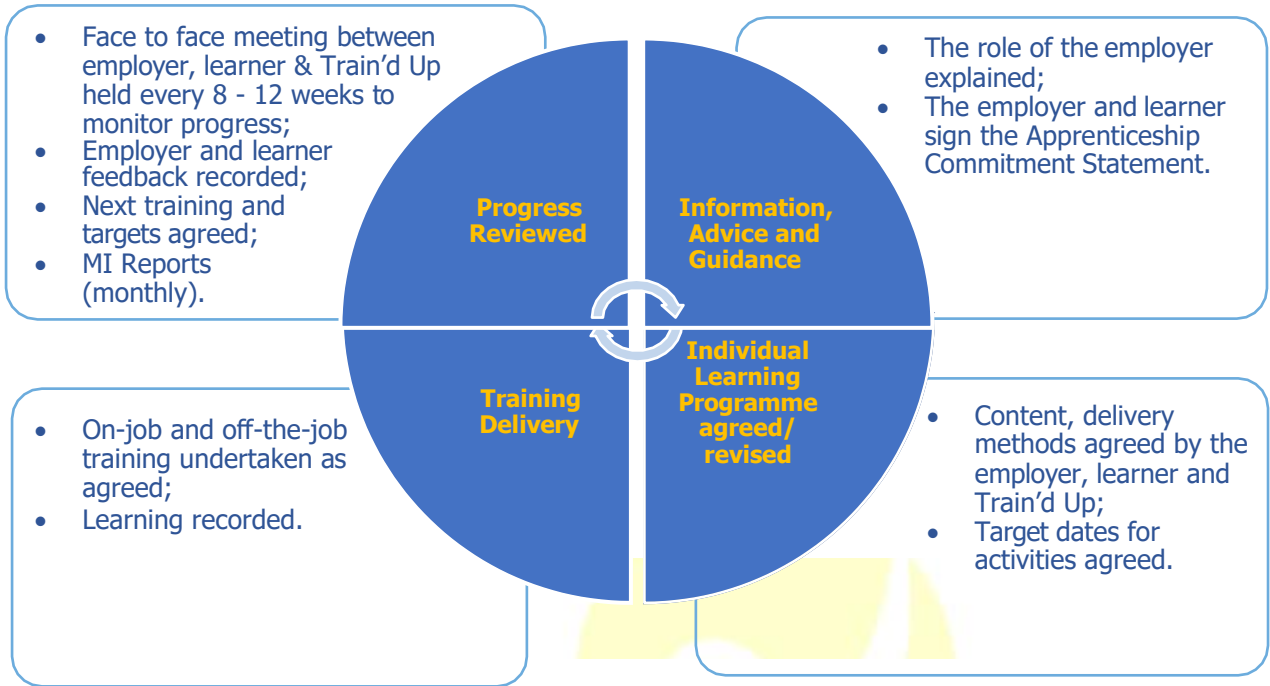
- Face to face meeting between employer, learner & Train'd Up held every 8 - 12 weeks to monitor progress;
- Employer and learner feedback recorded;
- Next training and targets agreed;
- MI Reports (monthly).

- The role of the employer explained;
- The employer and learner sign the Apprenticeship Commitment Statement.

Progress Reviewed

Information, Advice and Guidance

Training Delivery

Individual Learning Programme agreed/ revised

- On-job and off-the-job training undertaken as agreed;
- Learning recorded.

- Content, delivery methods agreed by the employer, learner and Train'd Up;
- Target dates for activities agreed.